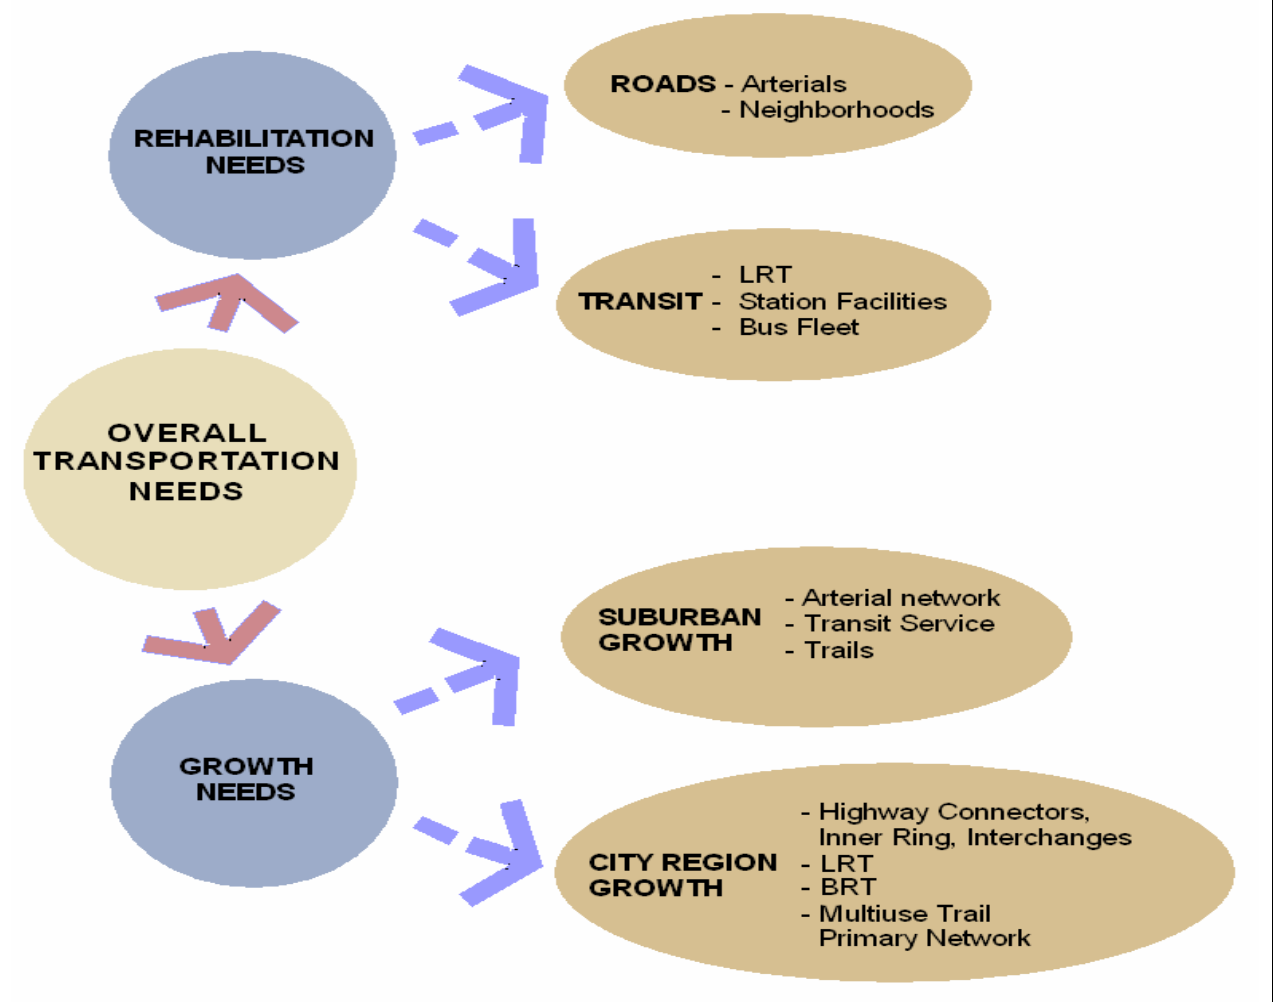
REHABILITATION NEEDS

ROADS - Arterials
- Neighborhoods

TRANSIT - LRT
- Station Facilities
- Bus Fleet

OVERALL TRANSPORTATION NEEDS

SUBURBAN GROWTH
- Arterial network
- Transit Service
- Trails

GROWTH NEEDS

CITY REGION GROWTH
- Highway Connectors, Inner Ring, Interchanges
- LRT
- BRT
- Multiuse Trail Primary Network